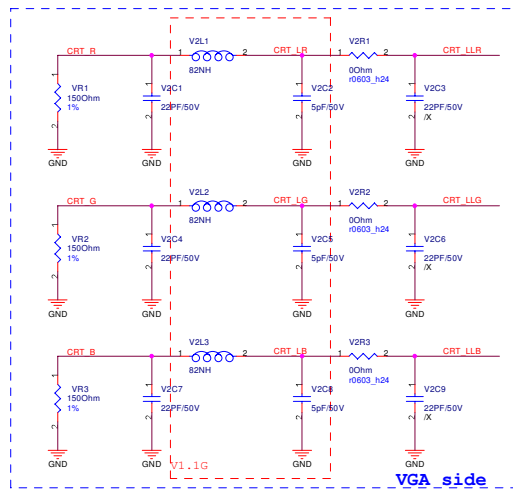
CRT_R
1
VR1
150Ohm
1%
2
GND
1
V2C1
2
22PF/50V
GND
V2L1
1
2
82NH
CRT_LR
1
V2C2
2
5pF/50V
GND
V2R1
0Ohm
r0603_h24
CRT_LLR
1
V2C3
2
22PF/50V
/X
GND

CRT_G
1
VR2
150Ohm
1%
2
GND
1
V2C4
2
22PF/50V
GND
V2L2
1
2
82NH
CRT_LG
1
V2C5
2
5pF/50V
GND
V2R2
0Ohm
r0603_h24
CRT_LLG
1
V2C6
2
22PF/50V
/X
GND

CRT_B
1
VR3
150Ohm
1%
2
GND
1
V2C7
2
22PF/50V
GND
V2L3
1
2
82NH
CRT_LB
1
V2C8
2
5pF/50V
GND
V2R3
0Ohm
r0603_h24
CRT_LLB
1
V2C9
2
22PF/50V
/X
GND

V1.1G

VGA_side